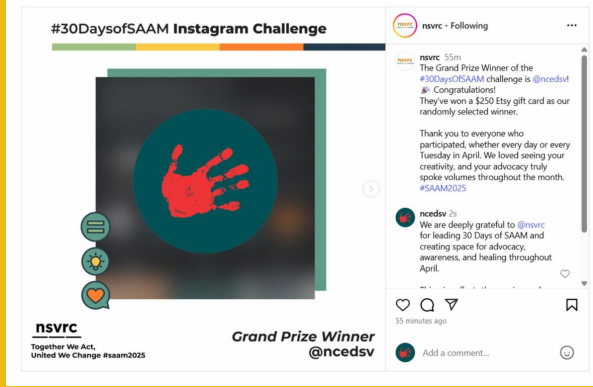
#30DaysofSAAM Instagram Challenge

nsvrc
Together We Act, United We Change #saam2025

Grand Prize Winner
@ncedsv

nsvrc • Following

nsvrc 55m
The Grand Prize Winner of the #30DaysOfSAAM challenge is @ncedsv! 🎉 Congratulations!
They've won a $250 Etsy gift card as our randomly selected winner.

Thank you to everyone who participated, whether every day or every Tuesday in April. We loved seeing your creativity, and your advocacy truly spoke volumes throughout the month. #SAAM2025

ncedsv 2s
We are deeply grateful to @nsvrc for leading 30 Days of SAAM and creating space for advocacy, awareness, and healing throughout April.

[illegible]

55 minutes ago

Add a comment...